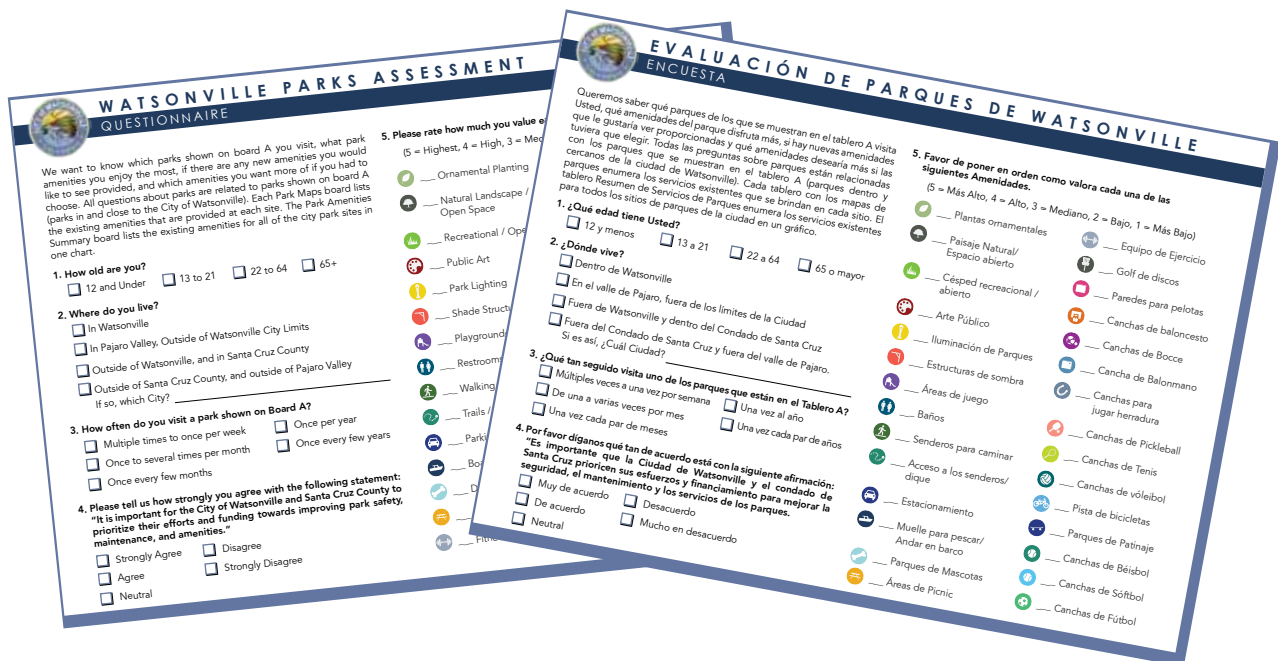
WATSONVILLE PARKS ASSESSMENT
QUESTIONNAIRE

We want to know which parks shown on board A you visit, what park amenities you enjoy the most, if there are any new amenities you would like to see provided, and which amenities you want more of if you had to choose. All questions about parks are related to parks shown on board A (parks in and close to the City of Watsonville). Each Park Maps board lists the existing amenities that are provided at each site. The Park Amenities Summary board lists the existing amenities for all of the city park sites in one chart.

1. How old are you?
12 and Under
13 to 21
22 to 64
65+

2. Where do you live?
In Watsonville
In Pajaro Valley, Outside of Watsonville City Limits
Outside of Watsonville, and in Santa Cruz County
Outside of Santa Cruz County, and outside of Pajaro Valley
If so, which City?

3. How often do you visit a park shown on Board A?
Multiple times to once per week
Once to several times per month
Once every few months
Once per year
Once every few years

4. Please tell us how strongly you agree with the following statement: "It is important for the City of Watsonville and Santa Cruz County to prioritize their efforts and funding towards improving park safety, maintenance, and amenities."
Strongly Agree
Agree
Neutral
Disagree
Strongly Disagree

5. Please rate how much you value e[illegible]
(5 = Highest, 4 = High, 3 = Med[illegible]
___ Ornamental Planting
___ Natural Landscape / Open Space
___ Recreational / Ope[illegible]
___ Public Art
___ Park Lighting
___ Shade Structu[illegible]
___ Playground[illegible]
___ Restroom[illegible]
___ Walking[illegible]
___ Trails /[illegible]
___ Parki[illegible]
___ Bo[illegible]
___ D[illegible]
___ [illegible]
___ Fitn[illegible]

EVALUACIÓN DE PARQUES DE WATSONVILLE
ENCUESTA

Queremos saber qué parques de los que se muestran en el tablero A visita Usted, qué amenidades del parque disfruta más, si hay nuevas amenidades que le gustaría ver proporcionadas y qué amenidades desearía más si las tuviera que elegir. Todas las preguntas sobre parques están relacionadas con los parques que se muestran en el tablero A (parques dentro y cercanos a la ciudad de Watsonville). Cada tablero con los mapas de parques enumera los servicios existentes que se brindan en cada sitio. El tablero Resumen de Servicios de Parques enumera los servicios existentes para todos los sitios de parques de la ciudad en un gráfico.

1. ¿Qué edad tiene Usted?
12 y menos
13 a 21
22 a 64
65 o mayor

2. ¿Dónde vive?
Dentro de Watsonville
En el valle de Pajaro, fuera de los límites de la Ciudad
Fuera de Watsonville y dentro del Condado de Santa Cruz
Fuera del Condado de Santa Cruz y fuera del valle de Pajaro.
Si es así, ¿Cuál Ciudad?

3. ¿Qué tan seguido visita uno de los parques que están en el Tablero A?
Múltiples veces a una vez por semana
De una a varias veces por mes
Una vez cada par de meses
Una vez al año
Una vez cada par de años

4. Por favor díganos qué tan de acuerdo está con la siguiente afirmación: "Es importante que la Ciudad de Watsonville y el condado de Santa Cruz prioricen sus esfuerzos y financiamiento para mejorar la seguridad, el mantenimiento y los servicios de los parques."
Muy de acuerdo
De acuerdo
Neutral
Desacuerdo
Mucho en desacuerdo

5. Favor de poner en orden como valora cada una de las siguientes Amenidades.
(5 = Más Alto, 4 = Alto, 3 = Mediano, 2 = Bajo, 1 = Más Bajo)
___ Plantas ornamentales
___ Paisaje Natural/ Espacio abierto
___ Césped recreacional / abierto
___ Arte Público
___ Iluminación de Parques
___ Estructuras de sombra
___ Áreas de juego
___ Baños
___ Senderos para caminar
___ Acceso a los senderos/ dique
___ Estacionamiento
___ Muelle para pescar/ Andar en barco
___ Parques de Mascotas
___ Áreas de Picnic
___ Equipo de Ejercicio
___ Golf de discos
___ Paredes para pelotas
___ Canchas de baloncesto
___ Canchas de Bocce
___ Cancha de Balonmano
___ Canchas para jugar herradura
___ Canchas de Pickleball
___ Canchas de Tenis
___ Canchas de vóleibol
___ Pista de bicicletas
___ Parques de Patinaje
___ Canchas de Béisbol
___ Canchas de Sóftbol
___ Canchas de Fútbol